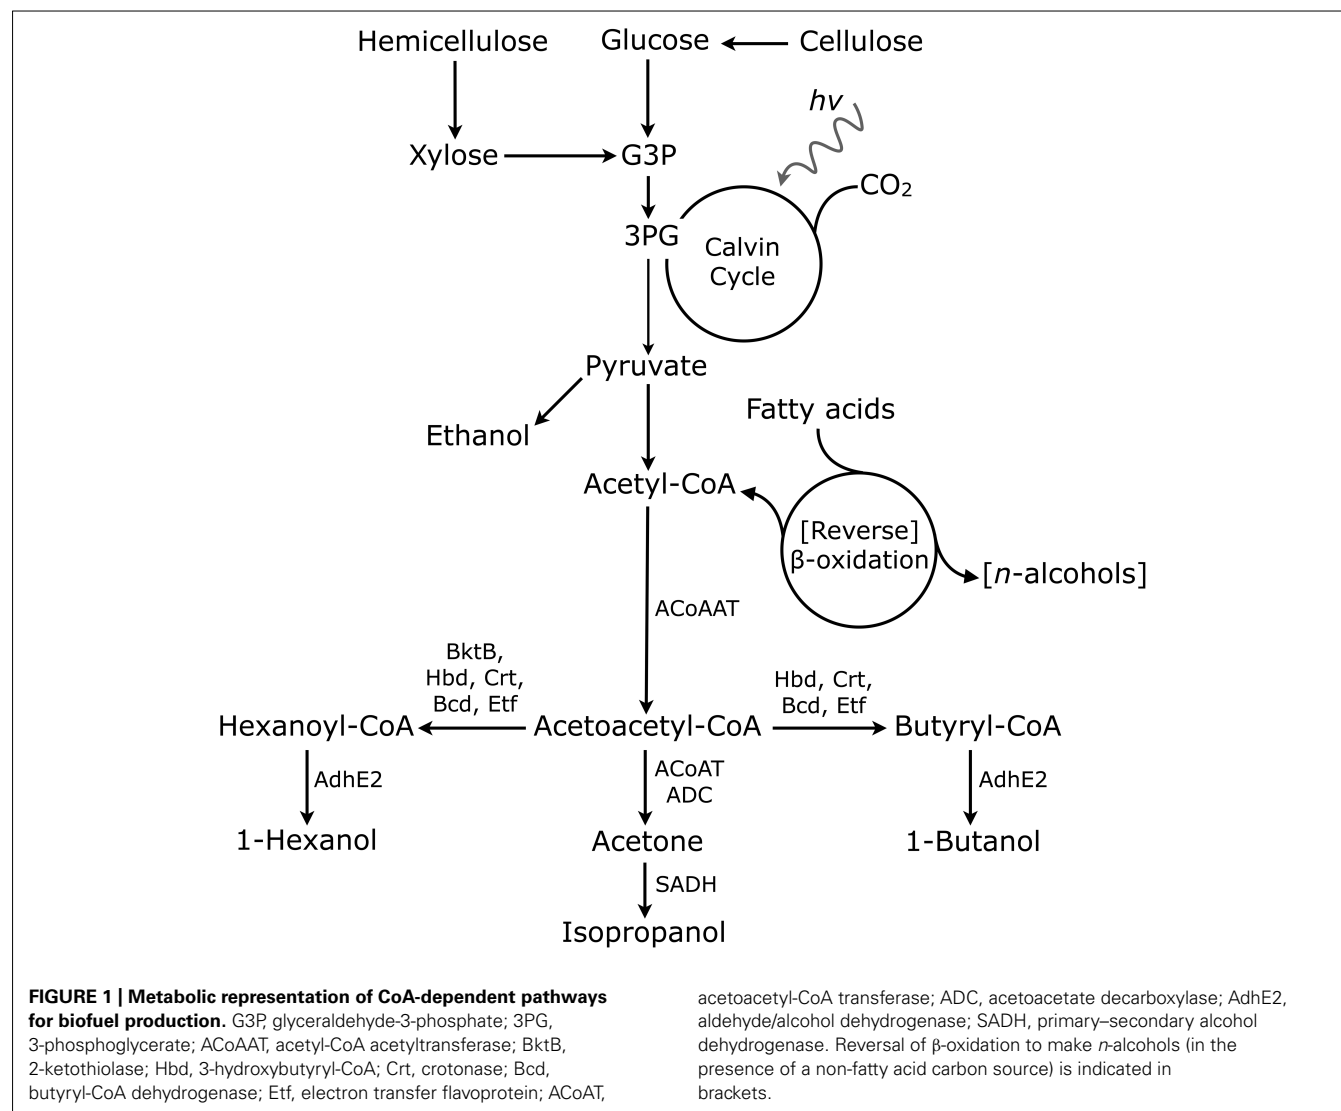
Hemicellulose

Glucose

Cellulose

$h\nu$

Xylose

G3P

$CO_2$

3PG

Calvin Cycle

Pyruvate

Fatty acids

Ethanol

Acetyl-CoA

[Reverse] β-oxidation

[$n$-alcohols]

ACoAAT

BktB, Hbd, Crt, Bcd, Etf

Hbd, Crt, Bcd, Etf

Hexanoyl-CoA

Acetoacetyl-CoA

Butyryl-CoA

AdhE2

ACoAT ADC

AdhE2

1-Hexanol

Acetone

1-Butanol

SADH

Isopropanol

**FIGURE 1 | Metabolic representation of CoA-dependent pathways for biofuel production.** G3P, glyceraldehyde-3-phosphate; 3PG, 3-phosphoglycerate; ACoAAT, acetyl-CoA acetyltransferase; BktB, 2-ketothiolase; Hbd, 3-hydroxybutyryl-CoA; Crt, crotonase; Bcd, butyryl-CoA dehydrogenase; Etf, electron transfer flavoprotein; ACoAT, acetoacetyl-CoA transferase; ADC, acetoacetate decarboxylase; AdhE2, aldehyde/alcohol dehydrogenase; SADH, primary–secondary alcohol dehydrogenase. Reversal of β-oxidation to make $n$-alcohols (in the presence of a non-fatty acid carbon source) is indicated in brackets.